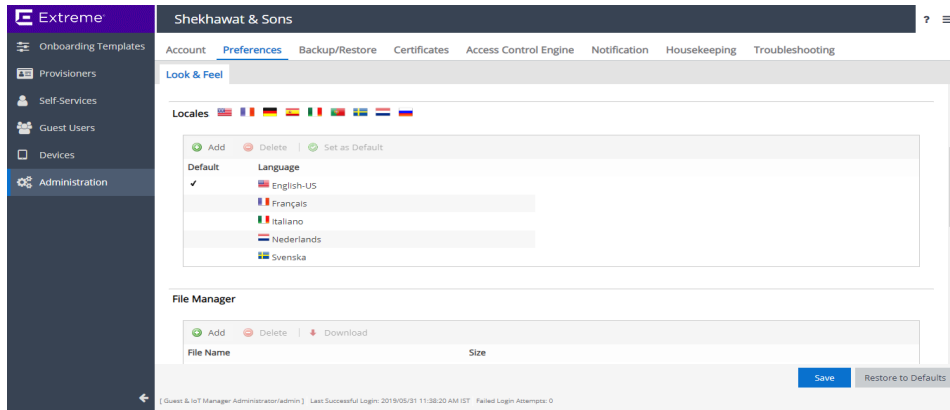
Extreme

Onboarding Templates
Provisioners
Self-Services
Guest Users
Devices
Administration

Shekhawat & Sons

?

Account Preferences Backup/Restore Certificates Access Control Engine Notification Housekeeping Troubleshooting

Look & Feel

Locales

Add Delete Set as Default

| Default | Language |
|---|---|
| ✓ | English-US |
| | Français |
| | Italiano |
| | Nederlands |
| | Svenska |

File Manager

Add Delete Download

| File Name | Size |
|---|---|

Save Restore to Defaults

[ Guest & IoT Manager Administrator/admin ] Last Successful Login: 2019/05/31 11:38:20 AM IST Failed Login Attempts: 0